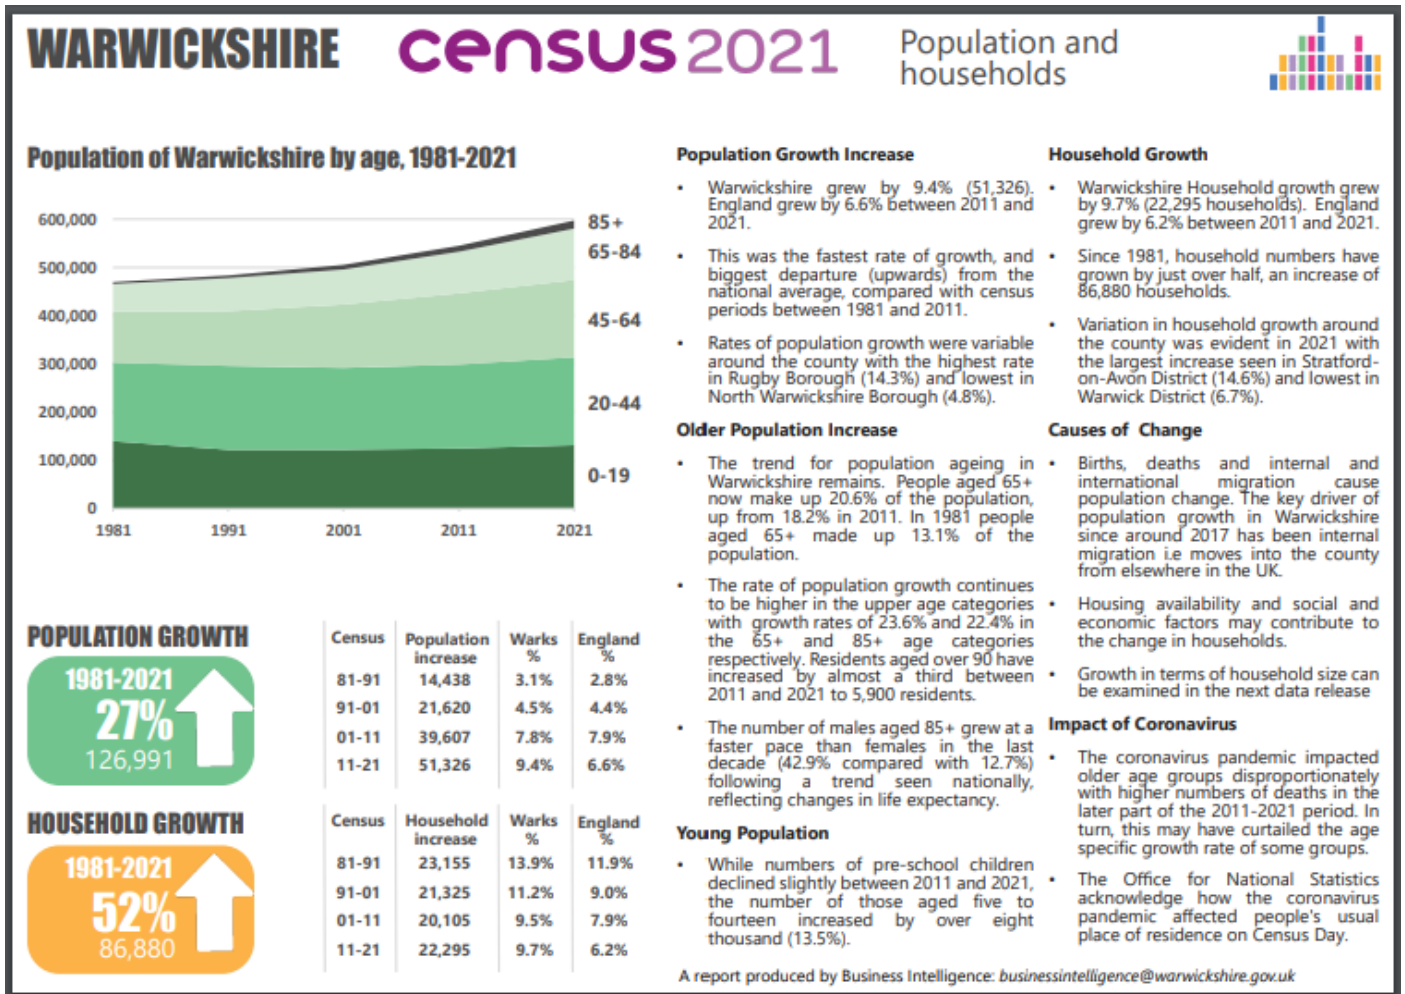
WARWICKSHIRE census 2021 Population and households

Population of Warwickshire by age, 1981-2021

600,000
500,000
400,000
300,000
200,000
100,000
0
1981 1991 2001 2011 2021

85+
65-84
45-64
20-44
0-19

POPULATION GROWTH

1981-2021
27%
126,991

| Census | Population increase | Warks % | England % |
|---|---|---|---|
| 81-91 | 14,438 | 3.1% | 2.8% |
| 91-01 | 21,620 | 4.5% | 4.4% |
| 01-11 | 39,607 | 7.8% | 7.9% |
| 11-21 | 51,326 | 9.4% | 6.6% |

HOUSEHOLD GROWTH

1981-2021
52%
86,880

| Census | Household increase | Warks % | England % |
|---|---|---|---|
| 81-91 | 23,155 | 13.9% | 11.9% |
| 91-01 | 21,325 | 11.2% | 9.0% |
| 01-11 | 20,105 | 9.5% | 7.9% |
| 11-21 | 22,295 | 9.7% | 6.2% |

Population Growth Increase

• Warwickshire grew by 9.4% (51,326). England grew by 6.6% between 2011 and 2021.

• This was the fastest rate of growth, and biggest departure (upwards) from the national average, compared with census periods between 1981 and 2011.

• Rates of population growth were variable around the county with the highest rate in Rugby Borough (14.3%) and lowest in North Warwickshire Borough (4.8%).

Older Population Increase

• The trend for population ageing in Warwickshire remains. People aged 65+ now make up 20.6% of the population, up from 18.2% in 2011. In 1981 people aged 65+ made up 13.1% of the population.

• The rate of population growth continues to be higher in the upper age categories with growth rates of 23.6% and 22.4% in the 65+ and 85+ age categories respectively. Residents aged over 90 have increased by almost a third between 2011 and 2021 to 5,900 residents.

• The number of males aged 85+ grew at a faster pace than females in the last decade (42.9% compared with 12.7%) following a trend seen nationally, reflecting changes in life expectancy.

Young Population

• While numbers of pre-school children declined slightly between 2011 and 2021, the number of those aged five to fourteen increased by over eight thousand (13.5%).

Household Growth

• Warwickshire Household growth grew by 9.7% (22,295 households). England grew by 6.2% between 2011 and 2021.

• Since 1981, household numbers have grown by just over half, an increase of 86,880 households.

• Variation in household growth around the county was evident in 2021 with the largest increase seen in Stratford-on-Avon District (14.6%) and lowest in Warwick District (6.7%).

Causes of Change

• Births, deaths and internal and international migration cause population change. The key driver of population growth in Warwickshire since around 2017 has been internal migration i.e moves into the county from elsewhere in the UK.

• Housing availability and social and economic factors may contribute to the change in households.

• Growth in terms of household size can be examined in the next data release

Impact of Coronavirus

• The coronavirus pandemic impacted older age groups disproportionately with higher numbers of deaths in the later part of the 2011-2021 period. In turn, this may have curtailed the age specific growth rate of some groups.

• The Office for National Statistics acknowledge how the coronavirus pandemic affected people's usual place of residence on Census Day.

A report produced by Business Intelligence: businessintelligence@warwickshire.gov.uk